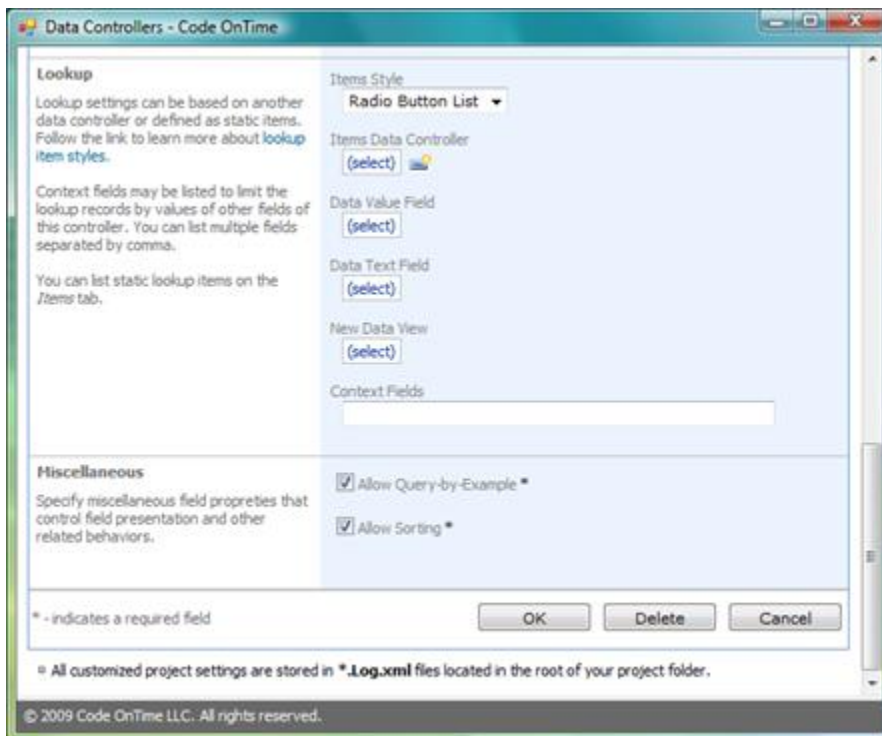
Data Controllers - Code OnTime

Lookup

Lookup settings can be based on another data controller or defined as static items. Follow the link to learn more about lookup item styles.

Context fields may be listed to limit the lookup records by values of other fields of this controller. You can list multiple fields separated by comma.

You can list static lookup items on the Items tab.

Items Style

Radio Button List

Items Data Controller

(select)

Data Value Field

(select)

Data Text Field

(select)

New Data View

(select)

Context Fields

Miscellaneous

Specify miscellaneous field propreties that control field presentation and other related behaviors.

Allow Query-by-Example *

Allow Sorting *

* - indicates a required field

OK

Delete

Cancel

All customized project settings are stored in *.Log.xml files located in the root of your project folder.

© 2009 Code OnTime LLC. All rights reserved.